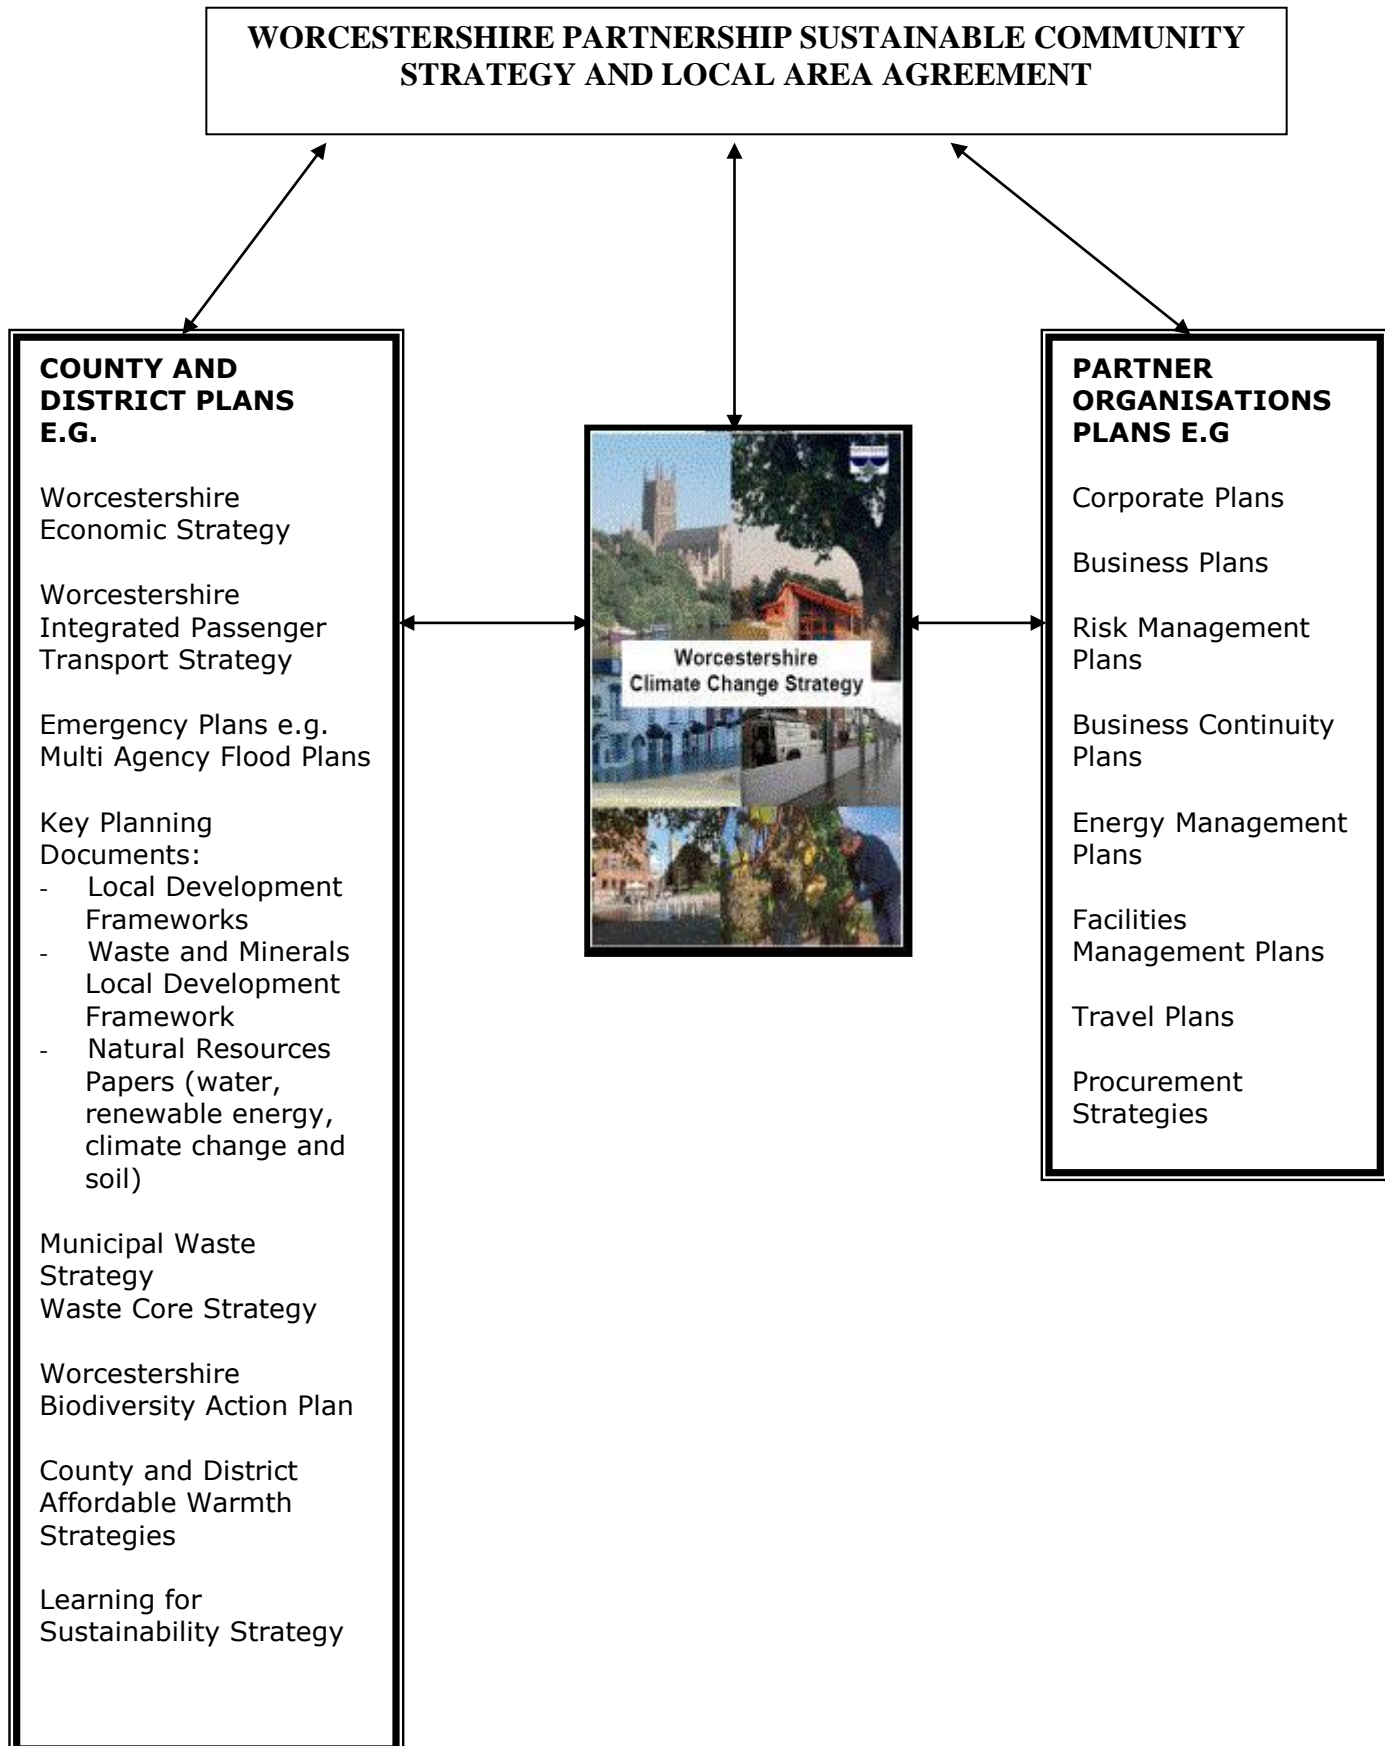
WORCESTERSHIRE PARTNERSHIP SUSTAINABLE COMMUNITY STRATEGY AND LOCAL AREA AGREEMENT

COUNTY AND DISTRICT PLANS E.G.

Worcestershire Economic Strategy

Worcestershire Integrated Passenger Transport Strategy

Emergency Plans e.g. Multi Agency Flood Plans

Key Planning Documents:
- Local Development Frameworks
- Waste and Minerals Local Development Framework
- Natural Resources Papers (water, renewable energy, climate change and soil)

Municipal Waste Strategy
Waste Core Strategy

Worcestershire Biodiversity Action Plan

County and District Affordable Warmth Strategies

Learning for Sustainability Strategy

Worcestershire Climate Change Strategy

PARTNER ORGANISATIONS PLANS E.G

Corporate Plans

Business Plans

Risk Management Plans

Business Continuity Plans

Energy Management Plans

Facilities Management Plans

Travel Plans

Procurement Strategies